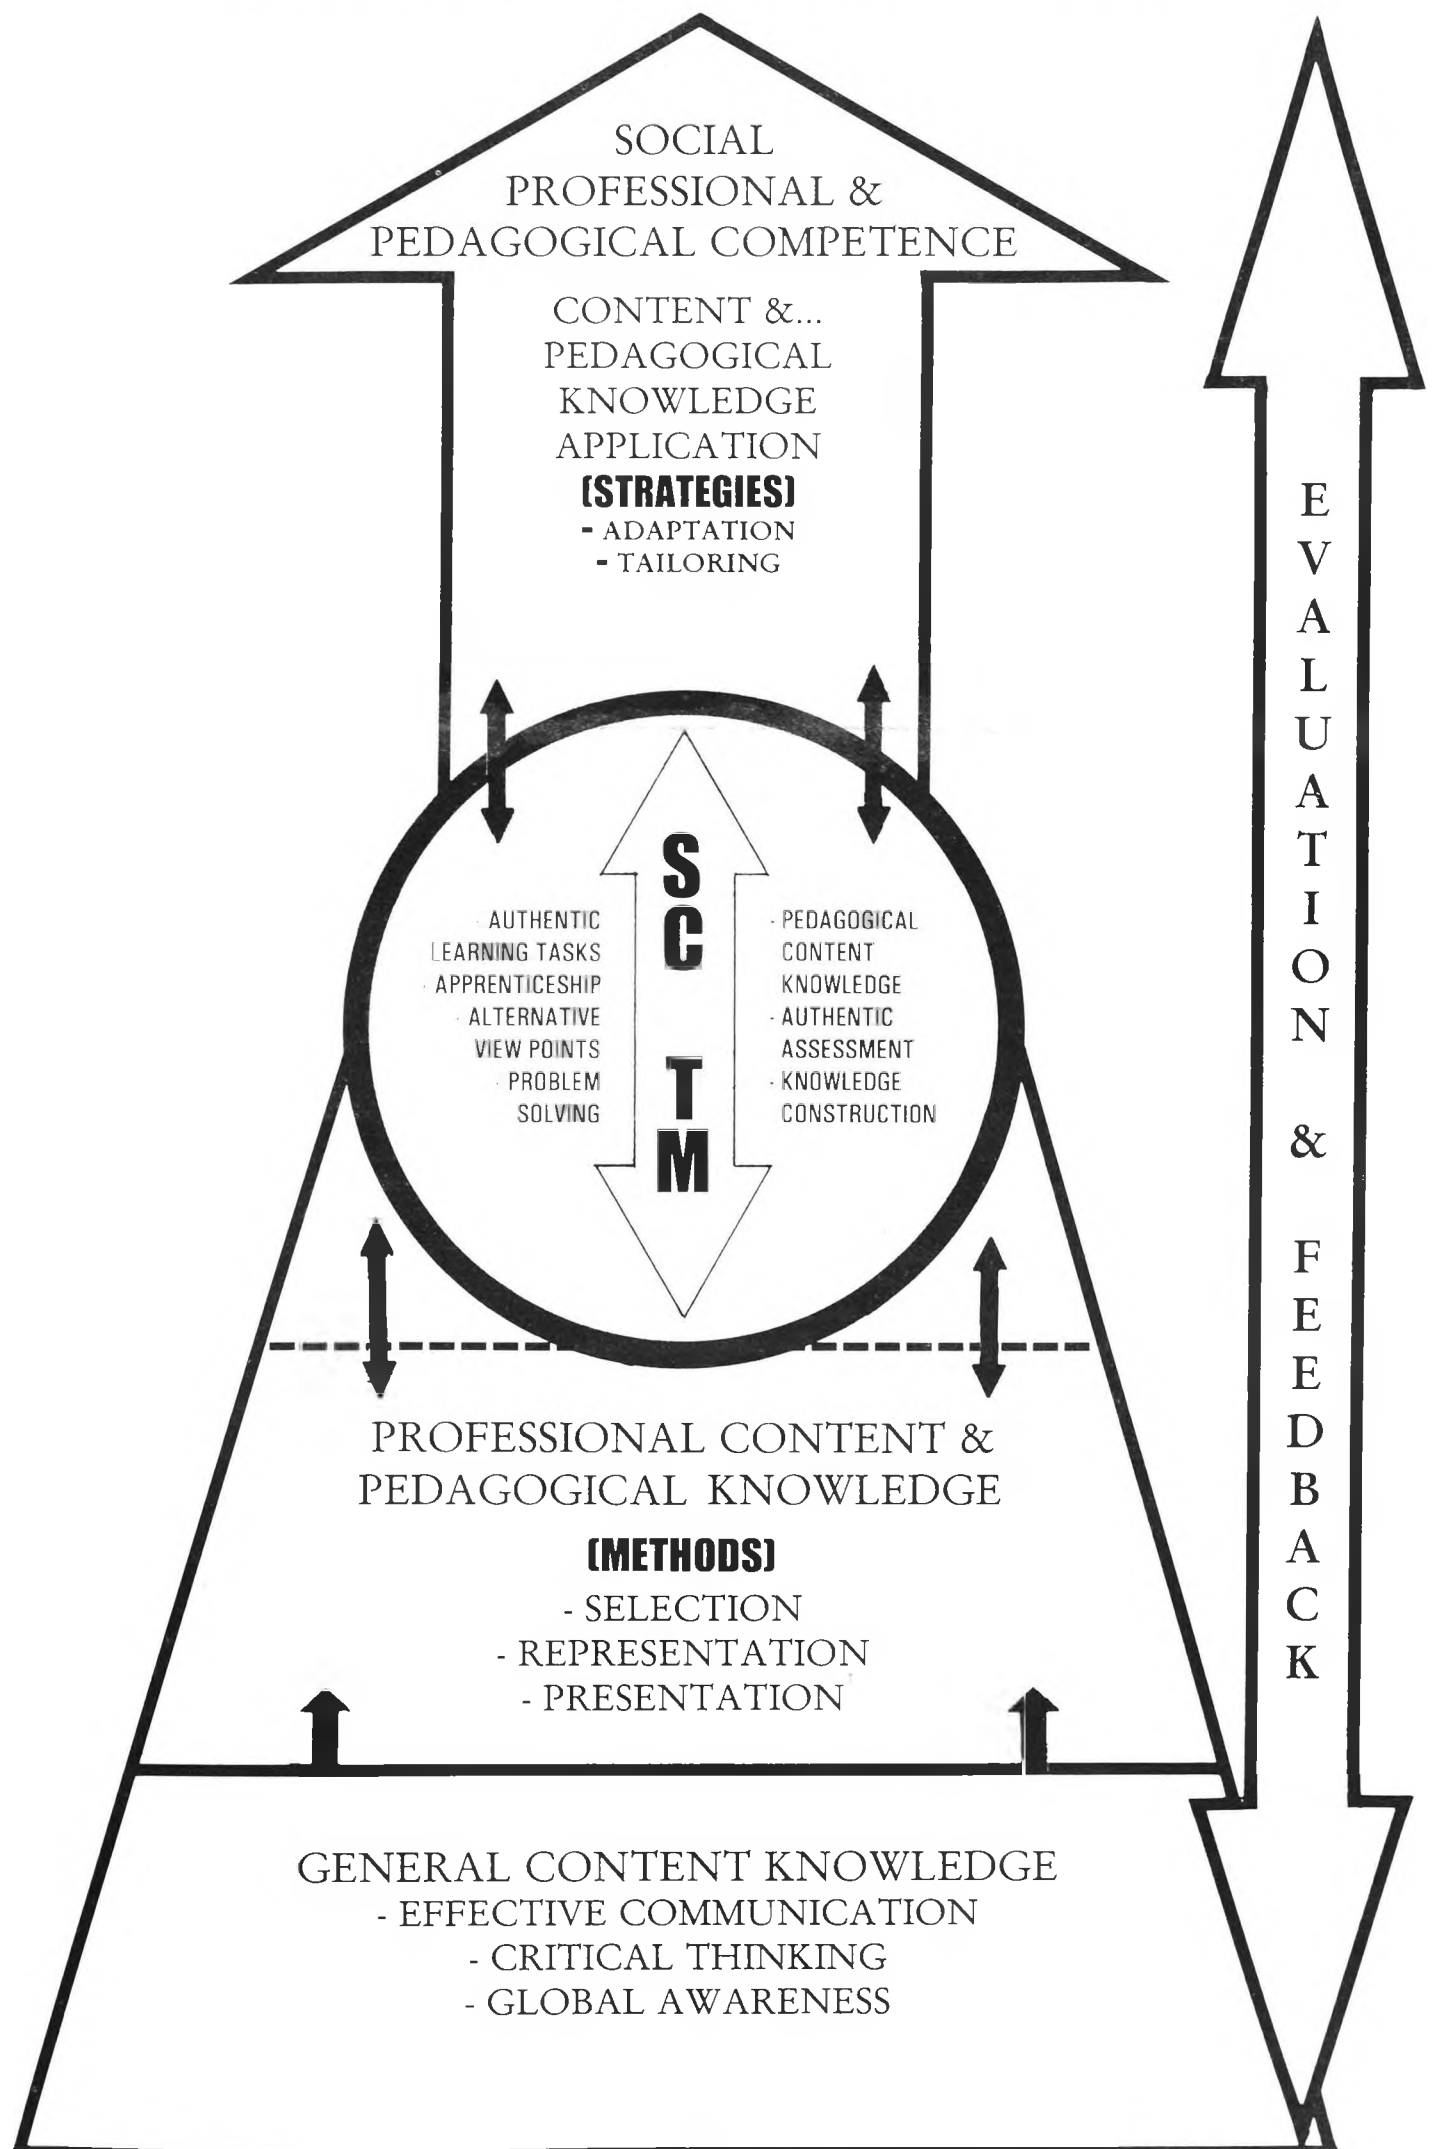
SOCIAL
PROFESSIONAL &
PEDAGOGICAL COMPETENCE

CONTENT &...
PEDAGOGICAL
KNOWLEDGE
APPLICATION
(STRATEGIES)
- ADAPTATION
- TAILORING

S
C
T
M

- AUTHENTIC LEARNING TASKS
- APPRENTICESHIP
- ALTERNATIVE VIEW POINTS
- PROBLEM SOLVING

- PEDAGOGICAL CONTENT KNOWLEDGE
- AUTHENTIC ASSESSMENT
- KNOWLEDGE CONSTRUCTION

PROFESSIONAL CONTENT &
PEDAGOGICAL KNOWLEDGE
(METHODS)
- SELECTION
- REPRESENTATION
- PRESENTATION

GENERAL CONTENT KNOWLEDGE
- EFFECTIVE COMMUNICATION
- CRITICAL THINKING
- GLOBAL AWARENESS

EVALUATION & FEEDBACK